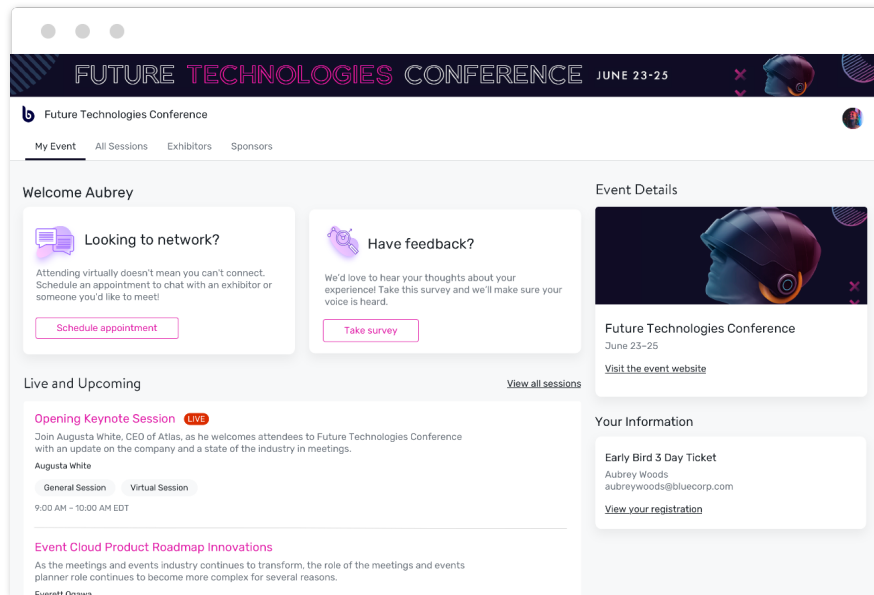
FUTURE TECHNOLOGIES CONFERENCE JUNE 23-25

Future Technologies Conference

My Event All Sessions Exhibitors Sponsors

Welcome Aubrey

Looking to network?

Attending virtually doesn't mean you can't connect. Schedule an appointment to chat with an exhibitor or someone you'd like to meet!

Schedule appointment

Have feedback?

We'd love to hear your thoughts about your experience! Take this survey and we'll make sure your voice is heard.

Take survey

Event Details

Future Technologies Conference

June 23–25

Visit the event website

Live and Upcoming

View all sessions

Opening Keynote Session LIVE

Join Augusta White, CEO of Atlas, as he welcomes attendees to Future Technologies Conference with an update on the company and a state of the industry in meetings.

Augusta White

General Session Virtual Session

9:00 AM – 10:00 AM EDT

Your Information

Early Bird 3 Day Ticket

Aubrey Woods

aubreywoods@bluecorp.com

View your registration

Event Cloud Product Roadmap Innovations

As the meetings and events industry continues to transform, the role of the meetings and events planner role continues to become more complex for several reasons.

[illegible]